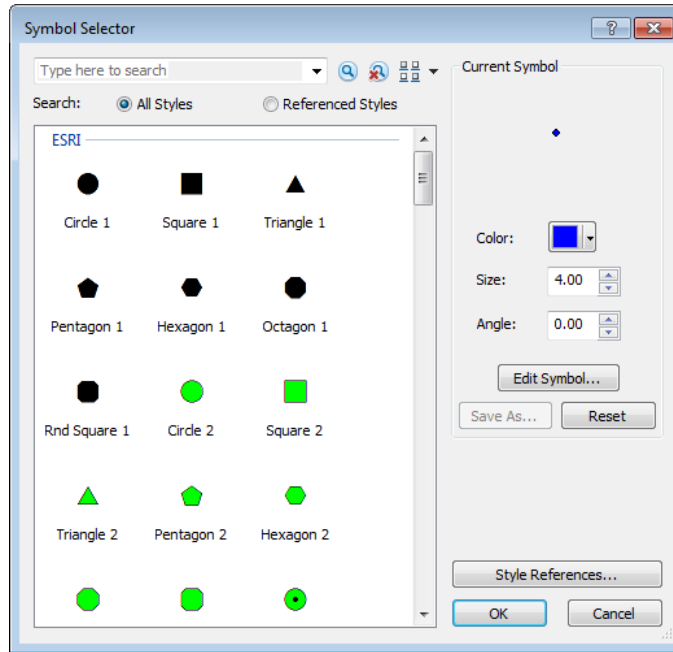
Symbol Selector

?

Type here to search

Search: All Styles Referenced Styles

ESRI

Circle 1 Square 1 Triangle 1

Pentagon 1 Hexagon 1 Octagon 1

Rnd Square 1 Circle 2 Square 2

Triangle 2 Pentagon 2 Hexagon 2

Current Symbol

Color:

Size: 4.00

Angle: 0.00

Edit Symbol...

Save As... Reset

Style References...

OK Cancel